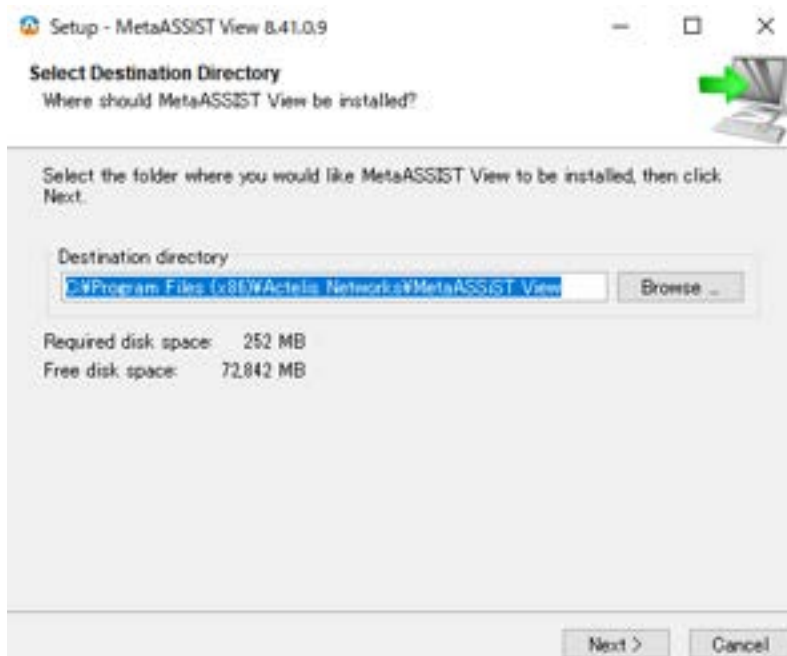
Setup - MetaASSIST View 8.41.0.9

Select Destination Directory
Where should MetaASSIST View be installed?

Select the folder where you would like MetaASSIST View to be installed, then click Next.

Destination directory

C:¥Program Files (x86)¥Actelis Networks¥MetaASSIST View

Browse ...

Required disk space: 252 MB
Free disk space: 72,842 MB

Next >
Cancel